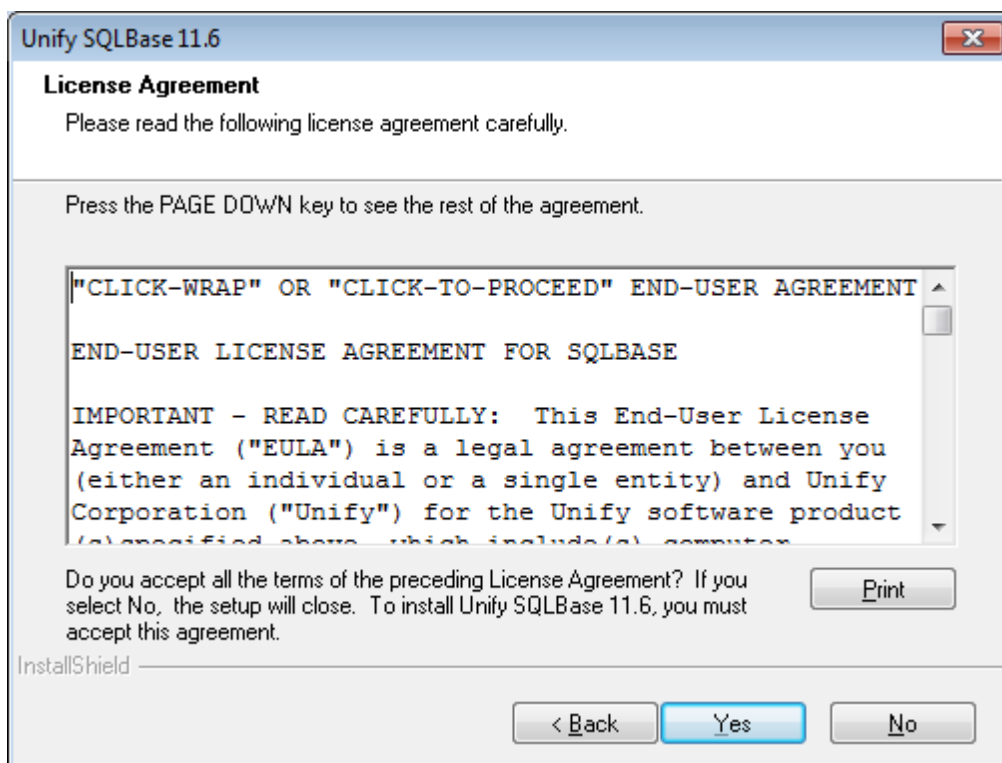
Unify SQLBase 11.6

License Agreement

Please read the following license agreement carefully.

Press the PAGE DOWN key to see the rest of the agreement.

"CLICK-WRAP" OR "CLICK-TO-PROCEED" END-USER AGREEMENT

END-USER LICENSE AGREEMENT FOR SQLBASE

IMPORTANT - READ CAREFULLY: This End-User License Agreement ("EULA") is a legal agreement between you (either an individual or a single entity) and Unify Corporation ("Unify") for the Unify software product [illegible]

Do you accept all the terms of the preceding License Agreement? If you select No, the setup will close. To install Unify SQLBase 11.6, you must accept this agreement.

Print

InstallShield

< Back

Yes

No